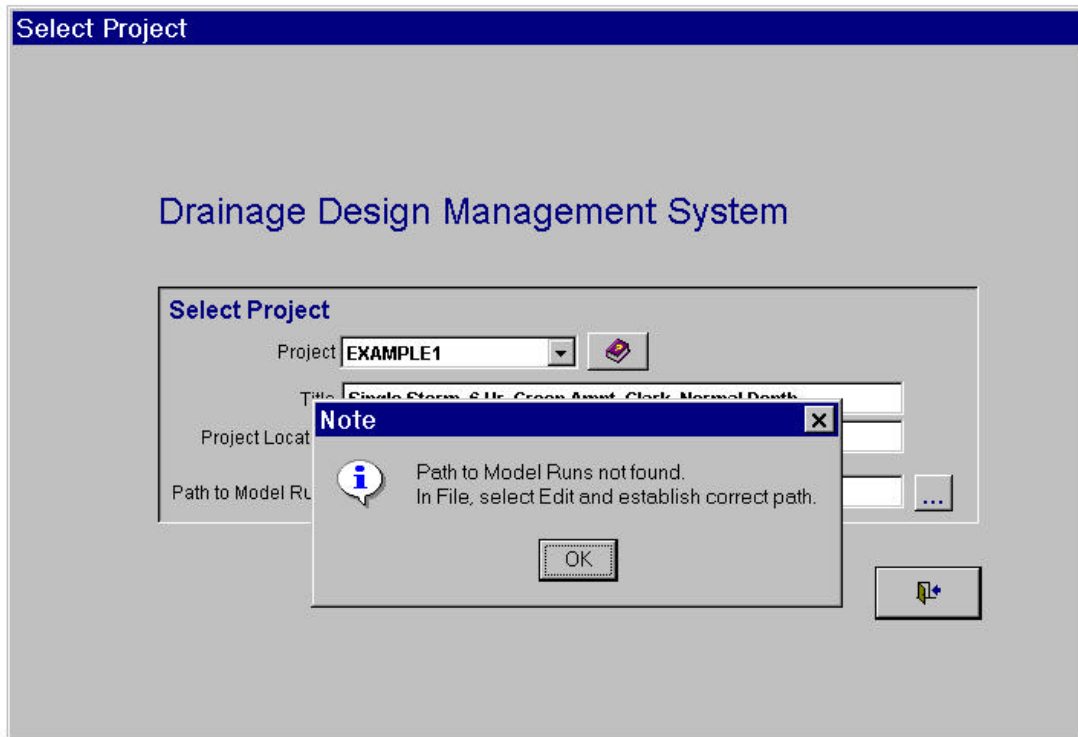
Select Project

Drainage Design Management System

Select Project

Project EXAMPLE1

Title Single Storm, 6 Hr, Green Ampt, Clark, Normal Depth

Project Locat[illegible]

Path to Model Ru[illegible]

...

Note

Path to Model Runs not found.
In File, select Edit and establish correct path.

OK